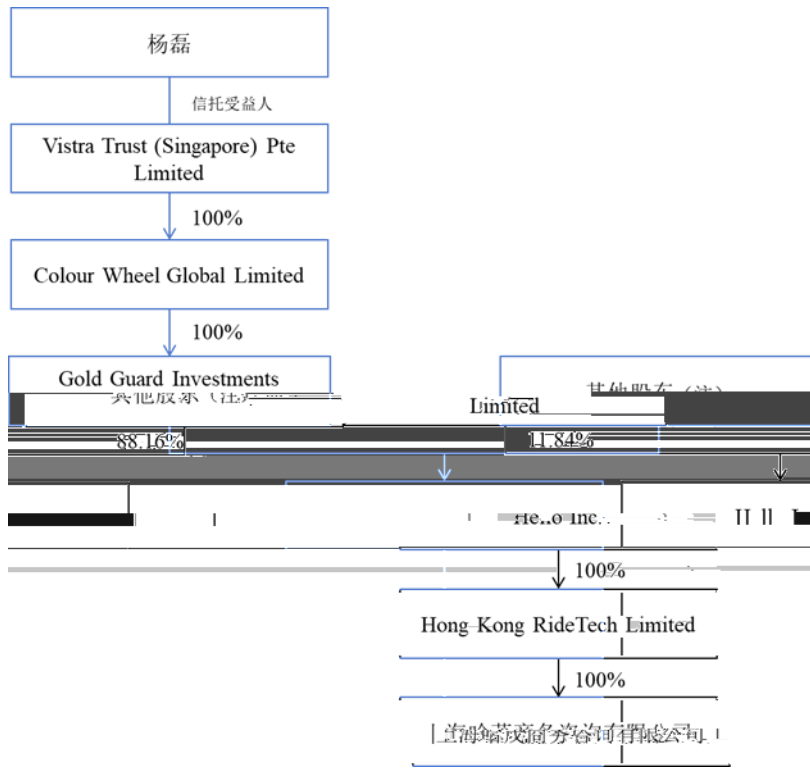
杨磊

信托受益人

Vistra Trust (Singapore) Pte Limited

100%

Colour Wheel Global Limited

100%

Gold Guard Investments Limited

其他股东（注）

88.16%

11.84%

He..o Inc.

100%

Hong Kong RideTech Limited

100%

上海哈茂商务咨询有限公司